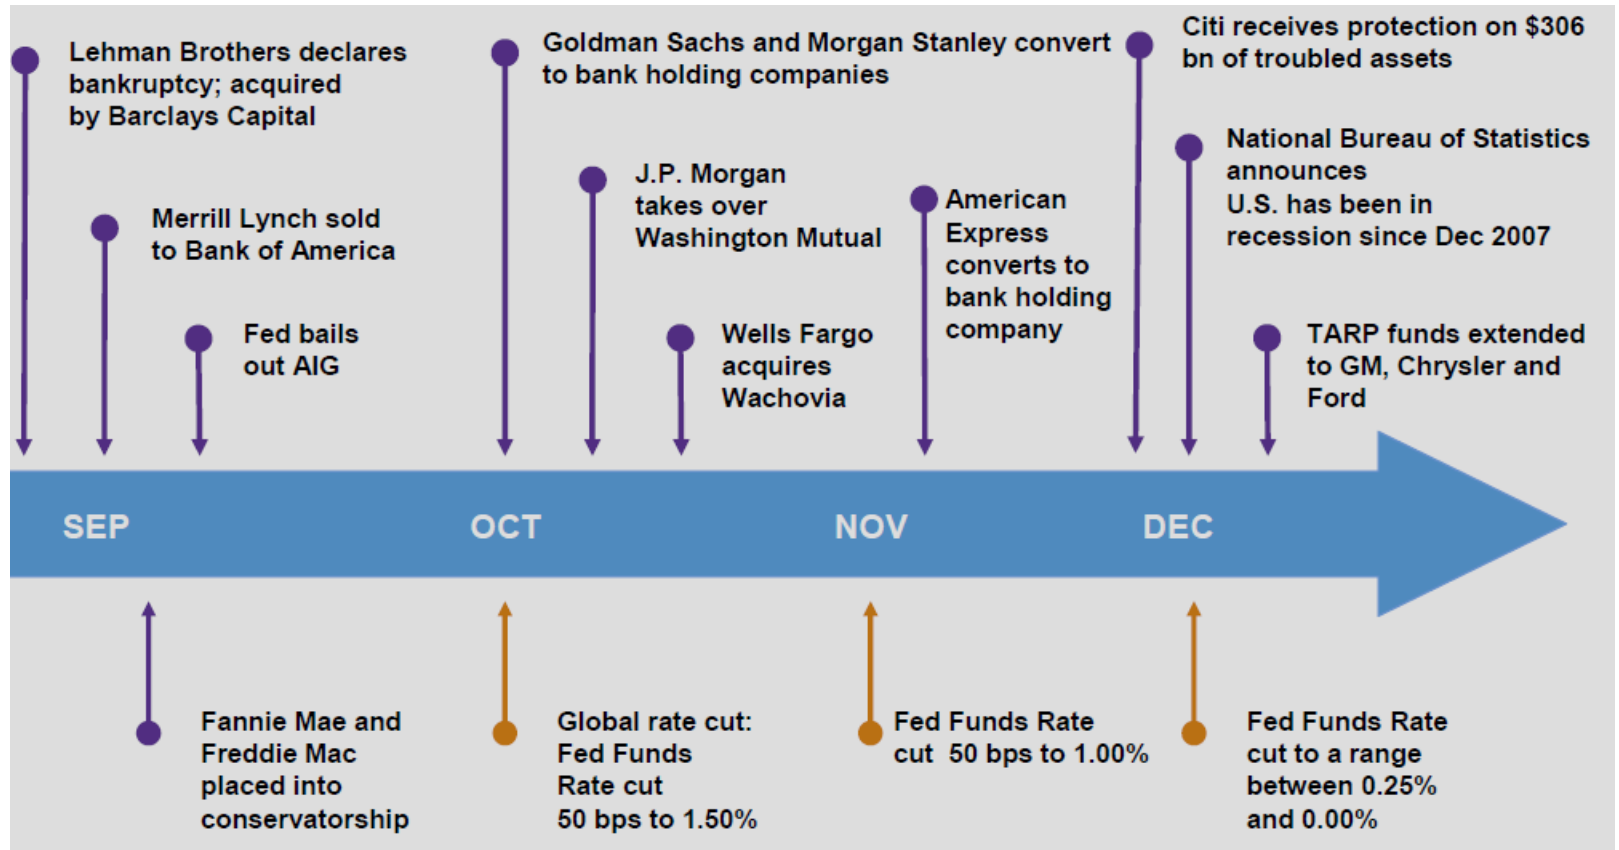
Lehman Brothers declares bankruptcy; acquired by Barclays Capital

Merrill Lynch sold to Bank of America

Fed bails out AIG

Goldman Sachs and Morgan Stanley convert to bank holding companies

J.P. Morgan takes over Washington Mutual

Wells Fargo acquires Wachovia

American Express converts to bank holding company

Citi receives protection on $306 bn of troubled assets

National Bureau of Statistics announces U.S. has been in recession since Dec 2007

TARP funds extended to GM, Chrysler and Ford

SEP

OCT

NOV

DEC

Fannie Mae and Freddie Mac placed into conservatorship

Global rate cut: Fed Funds Rate cut 50 bps to 1.50%

Fed Funds Rate cut 50 bps to 1.00%

Fed Funds Rate cut to a range between 0.25% and 0.00%